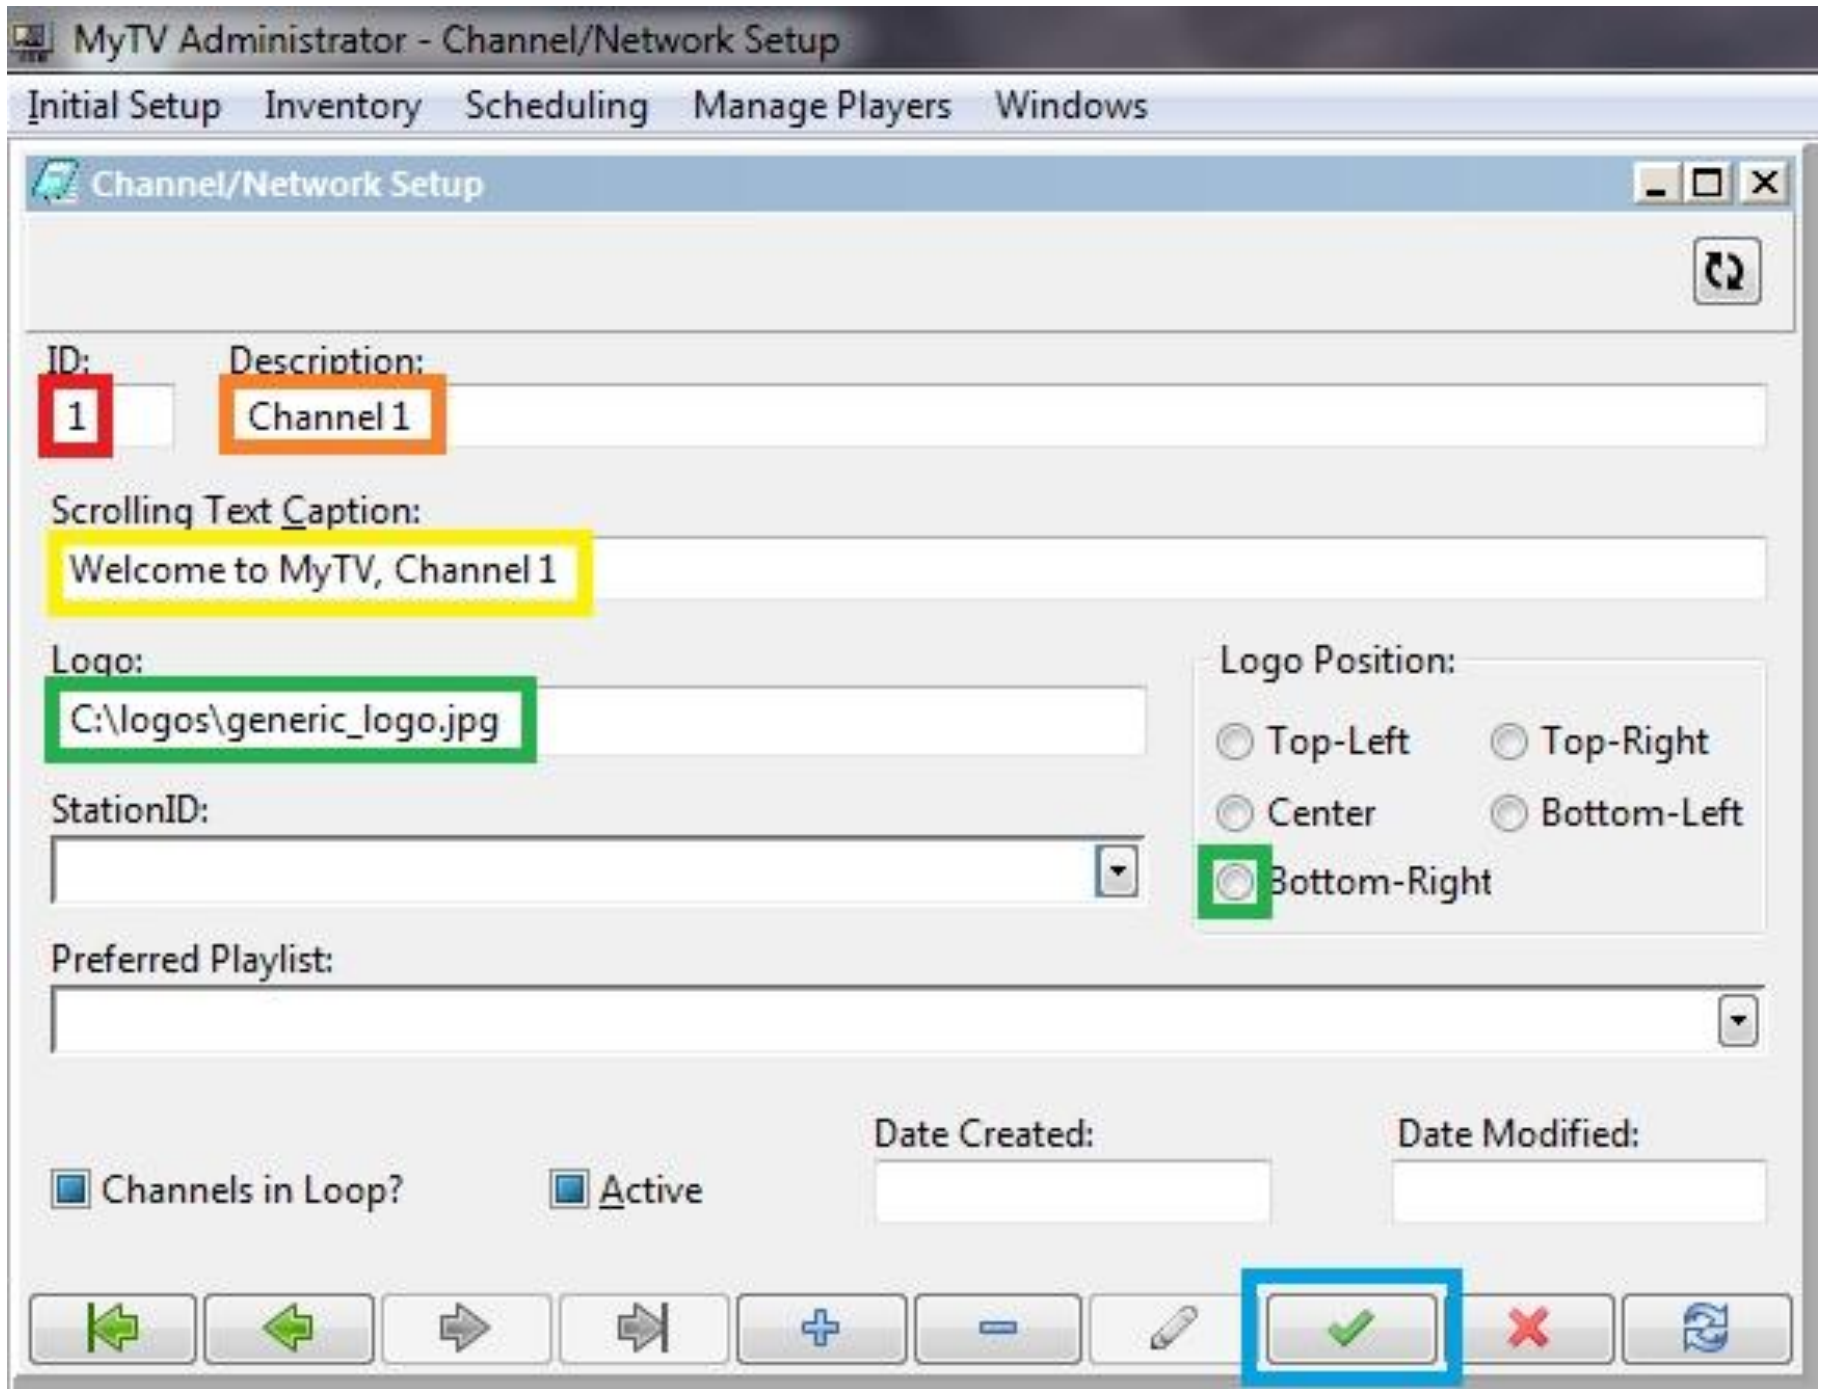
MyTV Administrator - Channel/Network Setup

Initial Setup Inventory Scheduling Manage Players Windows

Channel/Network Setup

ID:
1

Description:
Channel 1

Scrolling Text Caption:
Welcome to MyTV, Channel 1

Logo:
C:\logos\generic_logo.jpg

StationID:

Logo Position:
Top-Left
Top-Right
Center
Bottom-Left
Bottom-Right

Preferred Playlist:

Channels in Loop?
Active

Date Created:

Date Modified: